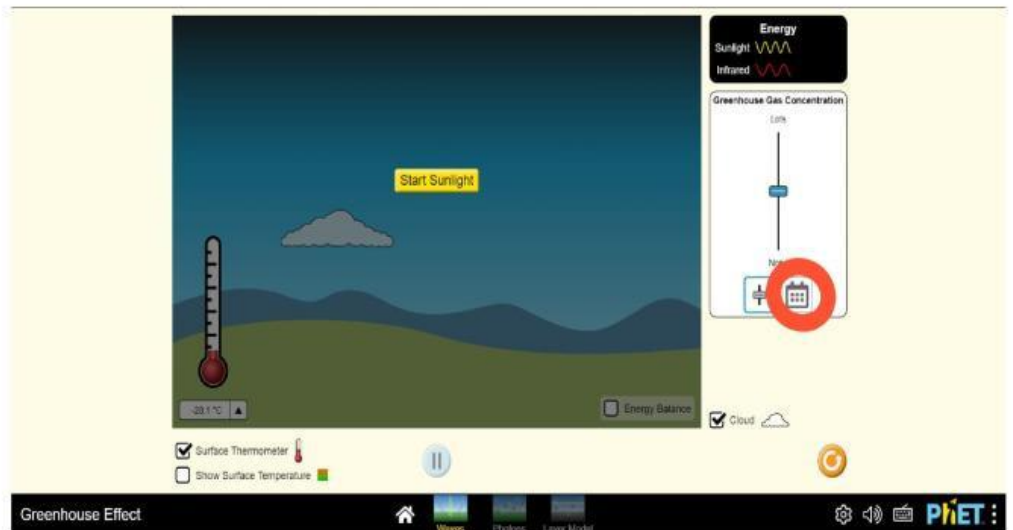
Start Sunlight

-20.1 °C

Energy Balance

Energy
Sunlight
Infrared

Greenhouse Gas Concentration
Lots
None

Cloud

Surface Thermometer
Show Surface Temperature

Greenhouse Effect

Waves
Photons
Layer Model

PhET